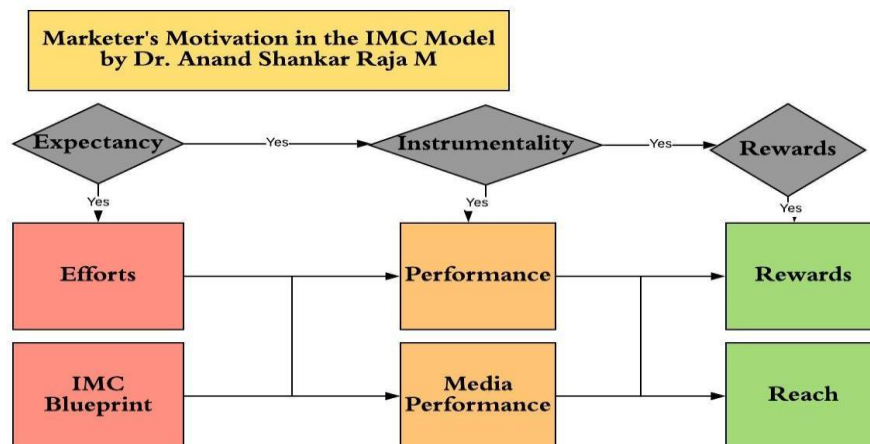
Marketer's Motivation in the IMC Model by Dr. Anand Shankar Raja M

Expectancy

Yes

Instrumentality

Yes

Rewards

Yes

Yes

Yes

Efforts

Performance

Rewards

IMC Blueprint

Media Performance

Reach